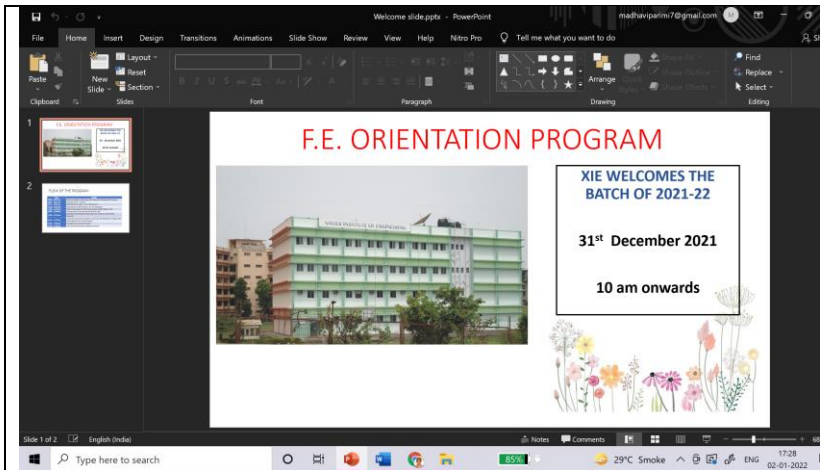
Welcome slide.pptx - PowerPoint
madhaviparimi7@gmail.com

File Home Insert Design Transitions Animations Slide Show Review View Help Nitro Pro Tell me what you want to do

Paste New Slide Layout Reset Section Clipboard Slides Font Paragraph Arrange Drawing Find Replace Select Editing

F.E. ORIENTATION PROGRAM

XAVIER INSTITUTE OF ENGINEERING

XIE WELCOMES THE BATCH OF 2021-22

31$^{st}$ December 2021

10 am onwards

FLOW OF THE PROGRAM

Slide 1 of 2 English (India) Notes Comments

Type here to search 85% 29°C Smoke ENG 17:28 02-01-2022